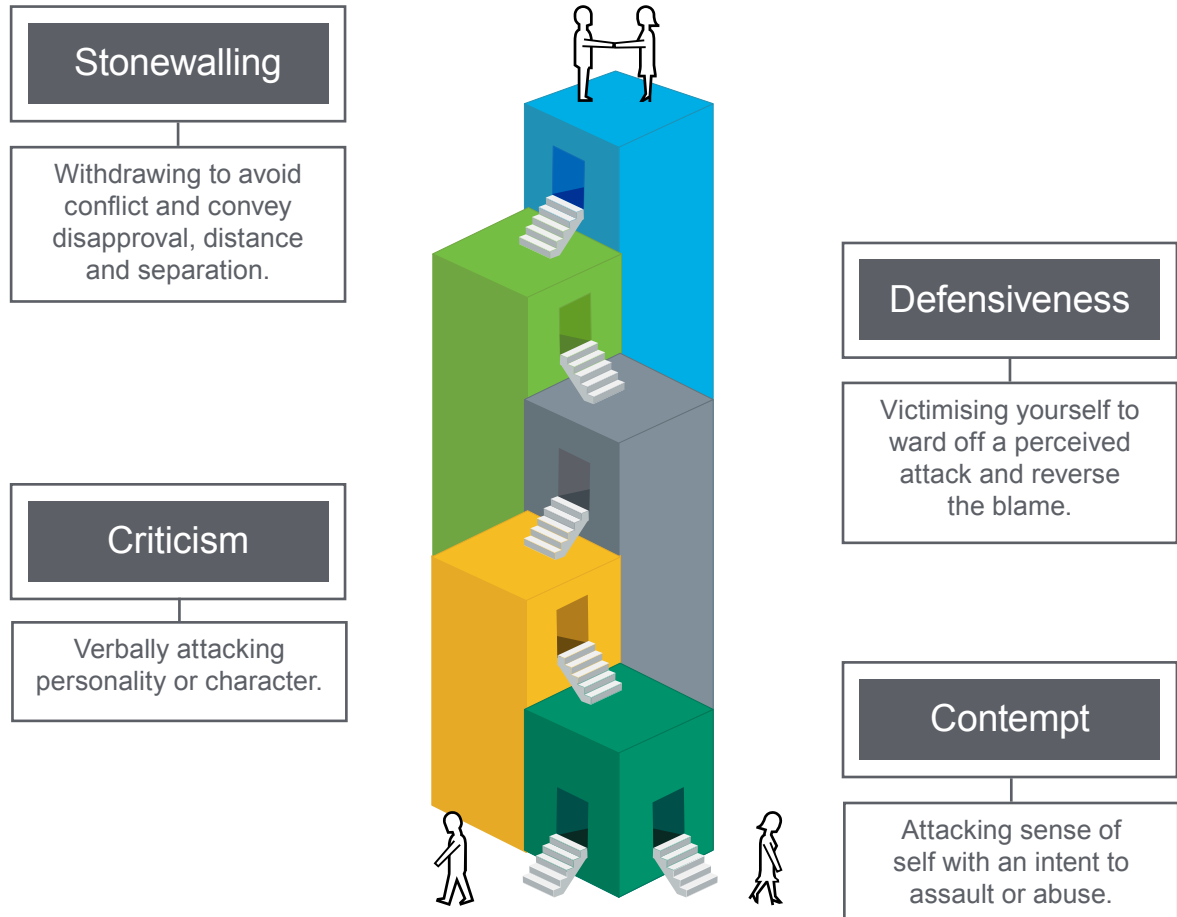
Stonewalling

Withdrawing to avoid conflict and convey disapproval, distance and separation.

Defensiveness

Victimising yourself to ward off a perceived attack and reverse the blame.

Criticism

Verbally attacking personality or character.

Contempt

Attacking sense of self with an intent to assault or abuse.